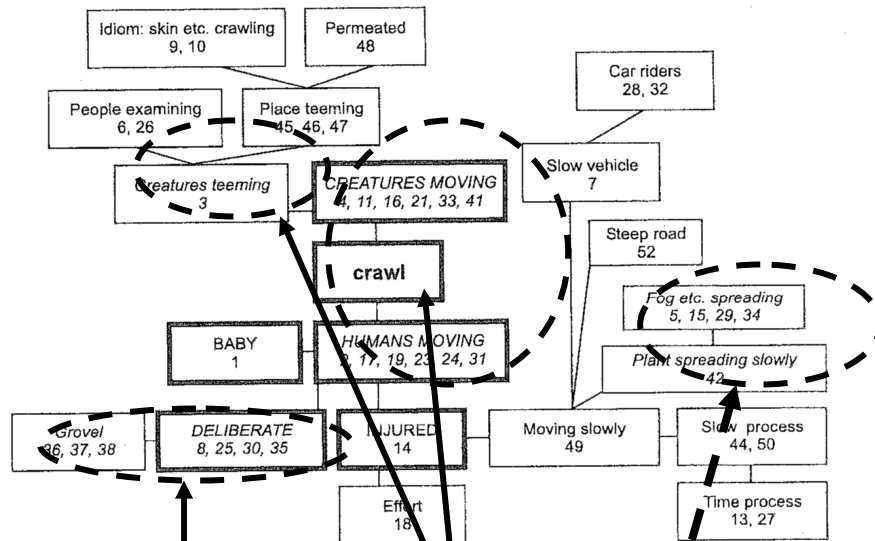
Idiom: skin etc. crawling
9, 10

Permeated
48

Car riders
28, 32

People examining
6, 26

Place teeming
45, 46, 47

Creatures teeming
3

CREATURES MOVING
4, 11, 16, 21, 33, 41

Slow vehicle
7

crawl

Steep road
52

Fog etc. spreading
5, 15, 29, 34

BABY
1

HUMANS MOVING
2, 17, 19, 23, 24, 31

Plant spreading slowly
42

Grovel
36, 37, 38

DELIBERATE
8, 25, 30, 35

INJURED
14

Moving slowly
49

Slow process
44, 50

Effort
18

Time process
13, 27